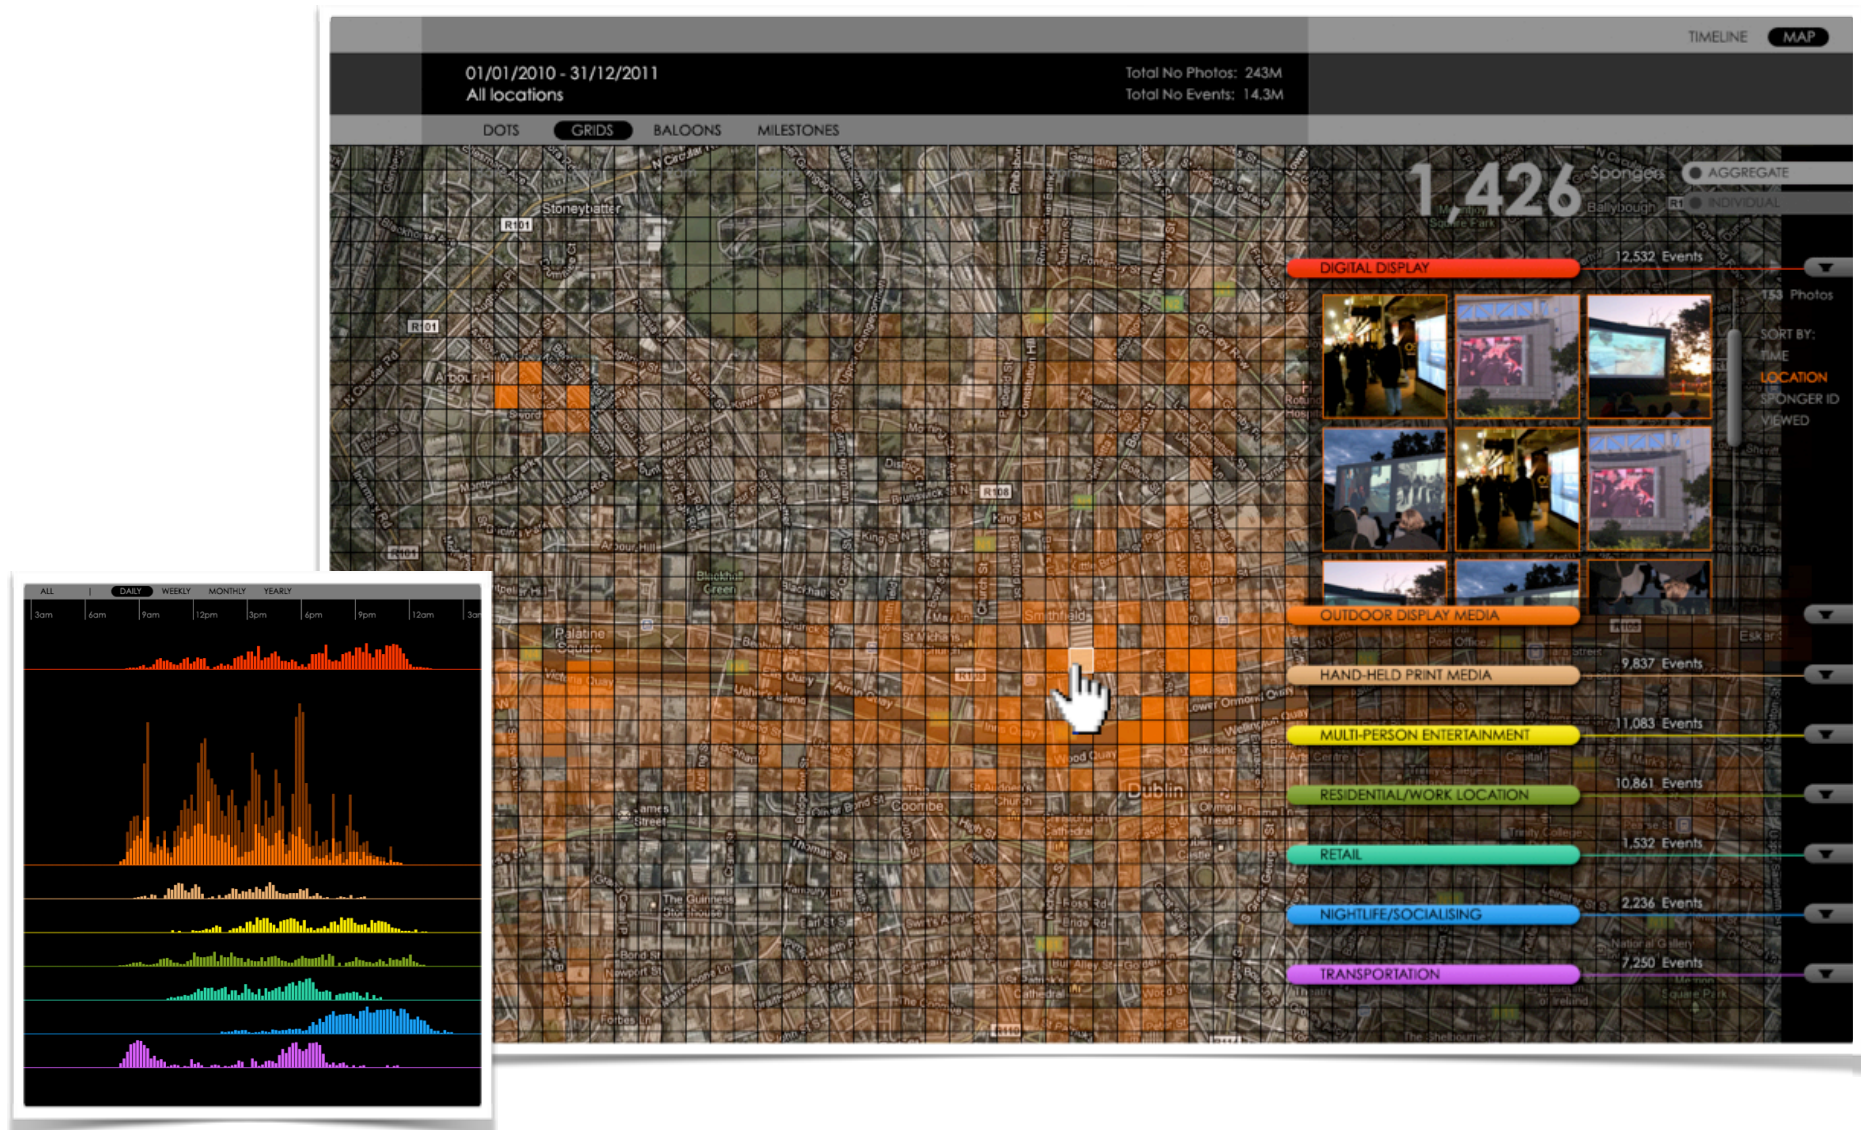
TIMELINE MAP

01/01/2010 - 31/12/2011
All locations

Total No Photos: 243M
Total No Events: 14.3M

DOTS GRIDS BALOONS MILESTONES

1,426 Spongers

AGGREGATE
INDIVIDUAL

DIGITAL DISPLAY 12,532 Events

153 Photos

SORT BY:
TIME
LOCATION
SPONGER ID
VIEWED

OUTDOOR DISPLAY MEDIA

HAND-HELD PRINT MEDIA 9,837 Events

MULTI-PERSON ENTERTAINMENT 11,083 Events

RESIDENTIAL/WORK LOCATION 10,861 Events

RETAIL 1,532 Events

NIGHTLIFE/SOCIALISING 2,236 Events

TRANSPORTATION 7,250 Events

Stoneybatter
R101
R108
Smithfield
Palatine Square
Dublin

ALL | DAILY WEEKLY MONTHLY YEARLY

3am 6am 9am 12pm 3pm 6pm 9pm 12am 3am